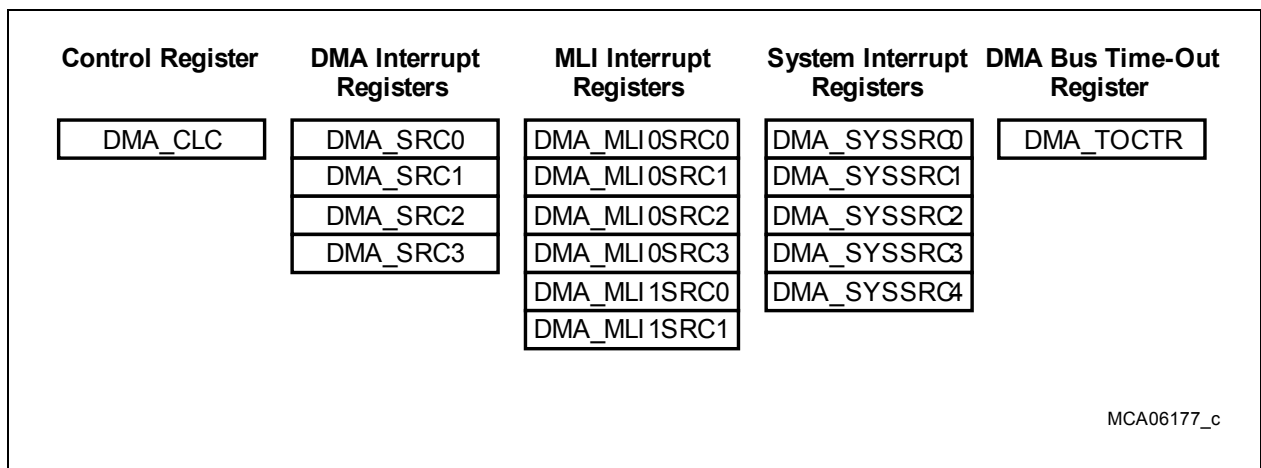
Control Register

DMA_CLC

DMA Interrupt Registers

DMA_SRC0
DMA_SRC1
DMA_SRC2
DMA_SRC3

MLI Interrupt Registers

DMA_MLI0SRC0
DMA_MLI0SRC1
DMA_MLI0SRC2
DMA_MLI0SRC3
DMA_MLI1SRC0
DMA_MLI1SRC1

System Interrupt Registers

DMA_SYSSRC0
DMA_SYSSRC1
DMA_SYSSRC2
DMA_SYSSRC3
DMA_SYSSRC4

DMA Bus Time-Out Register

DMA_TOCTR

MCA06177_c